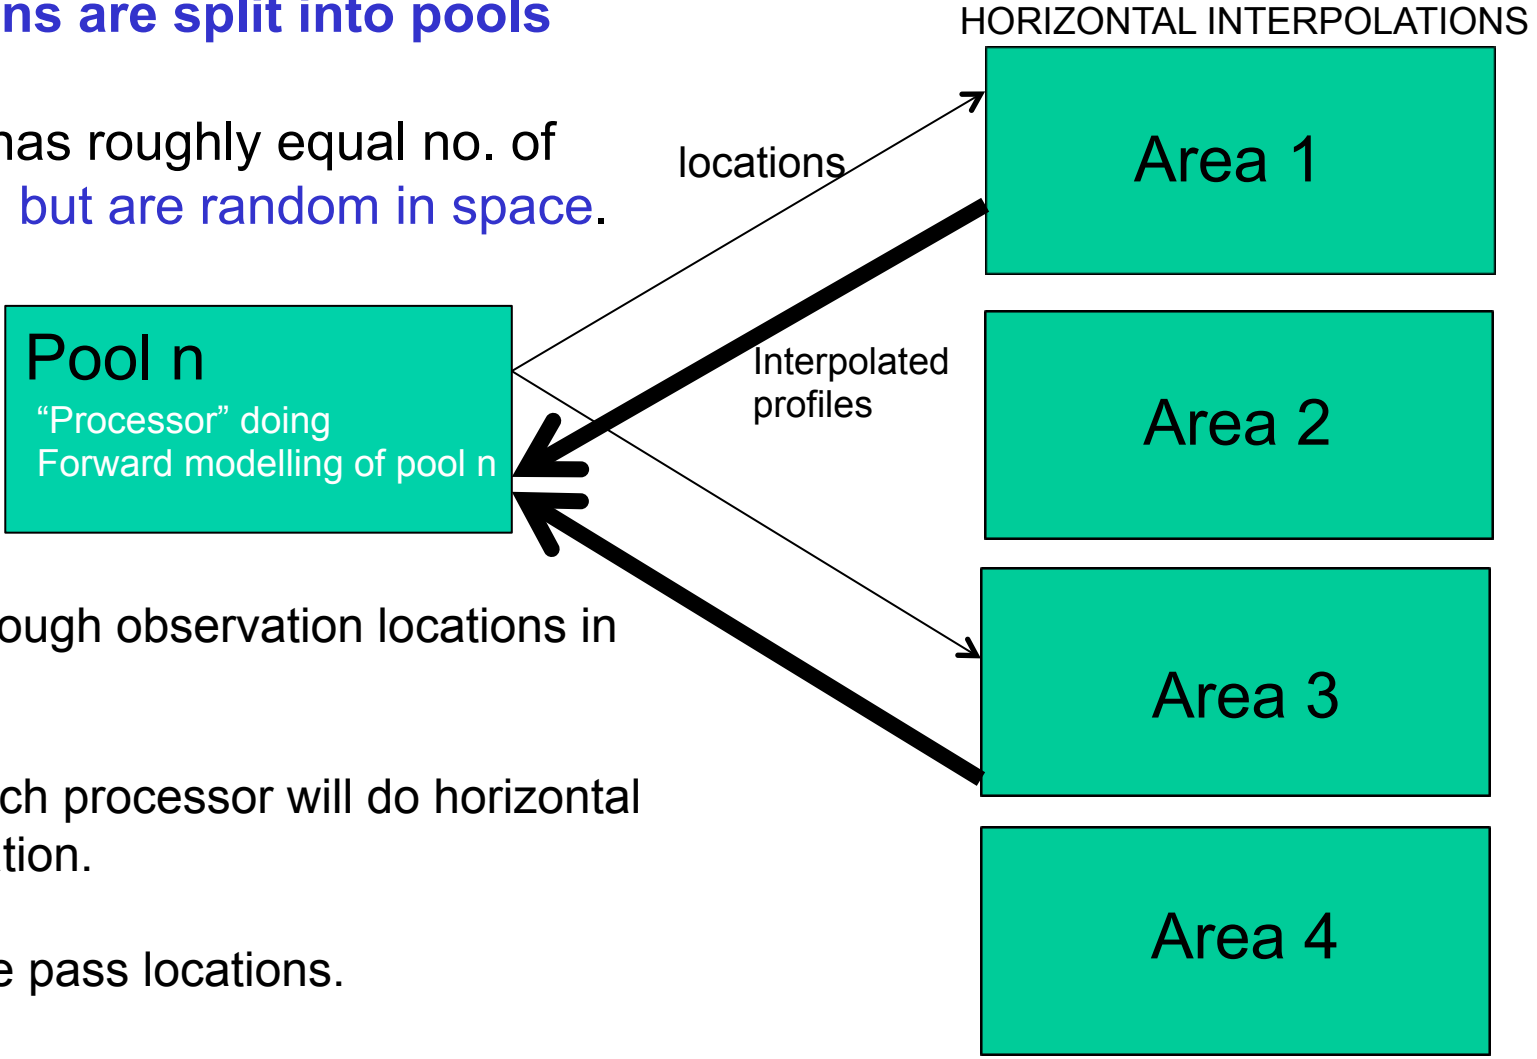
ns are split into pools

has roughly equal no. of but are random in space.

HORIZONTAL INTERPOLATIONS

locations

Area 1

Pool n
"Processor" doing
Forward modelling of pool n

Interpolated profiles

Area 2

ough observation locations in

Area 3

ch processor will do horizontal tion.

Area 4

e pass locations.